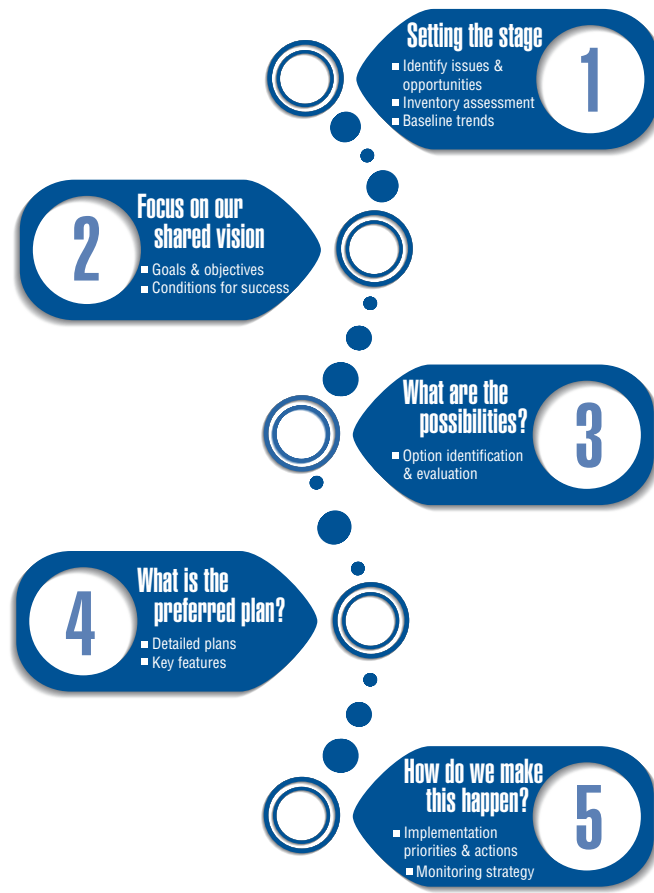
Setting the stage
1
Identify issues & opportunities
Inventory assessment
Baseline trends

2
Focus on our shared vision
Goals & objectives
Conditions for success

What are the possibilities?
3
Option identification & evaluation

4
What is the preferred plan?
Detailed plans
Key features

How do we make this happen?
5
Implementation priorities & actions
Monitoring strategy